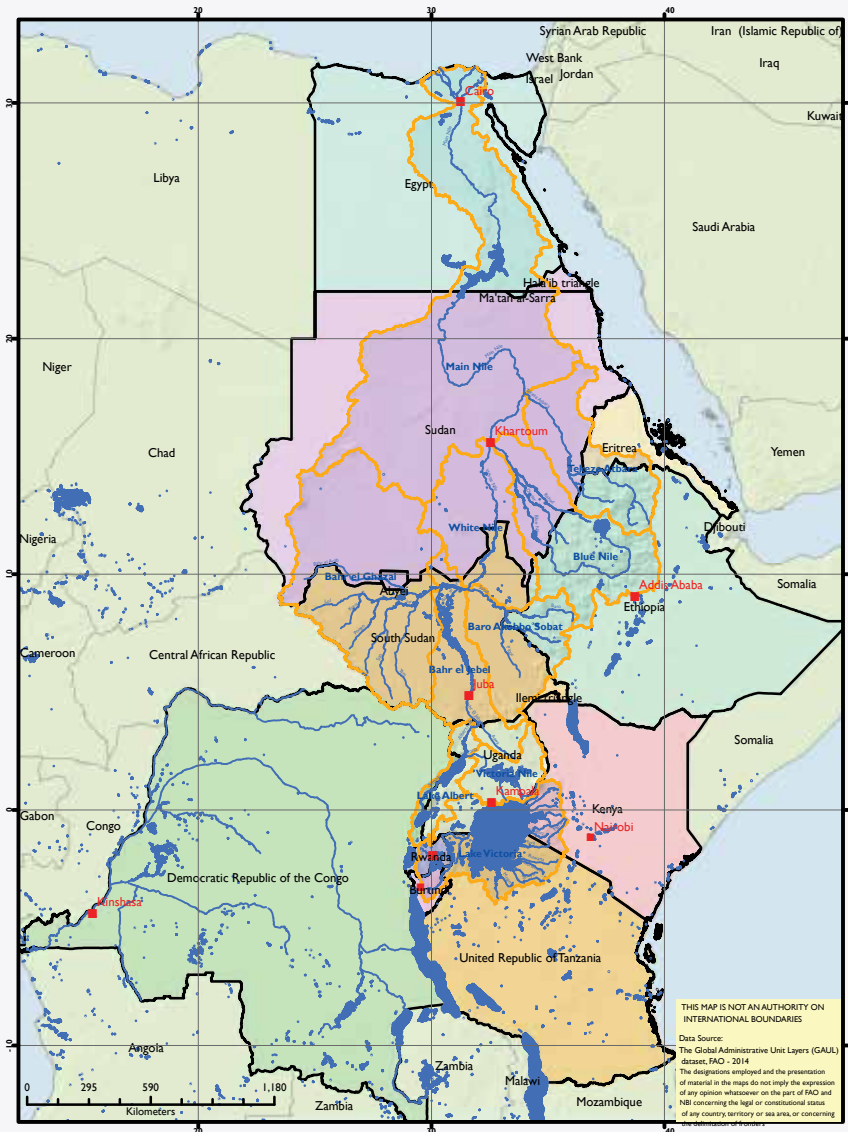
20
30
40
Syrian Arab Republic
Iran (Islamic Republic of)
West Bank
Israel
Jordan
Iraq
Kuwait
30
Cairo
Libya
Egypt
Saudi Arabia
Hala'ib triangle
Ma'tan al-Sarra
20
Niger
Main Nile
Sudan
Khartoum
Eritrea
Chad
Yemen
Tekeze-Atbara
Djibouti
White Nile
Nigeria
Blue Nile
10
Bahr el Ghazal
Abyei
Addis Ababa
Somalia
Ethiopia
South Sudan
Baro Akobo Sobat
Cameroon
Central African Republic
Bahr el Jebel
Juba
Ilemi triangle
Uganda
Somalia
Victoria Nile
Lake Albert
Kampala
0
Kenya
Gabon
Congo
Nairobi
Rwanda
Lake Victoria
Democratic Republic of the Congo
Burundi
Kinshasa
United Republic of Tanzania
THIS MAP IS NOT AN AUTHORITY ON INTERNATIONAL BOUNDARIES
-10
Angola
Data Source:
The Global Administrative Unit Layers (GAUL) dataset, FAO - 2014
The designations employed and the presentation of material in the maps do not imply the expression of any opinion whatsoever on the part of FAO and NBI concerning the legal or constitutional status of any country, territory or sea area, or concerning the delimitation of frontiers
Zambia
Malawi
0 295 590 1,180
Kilometers
Zambia
Mozambique
20
30
40